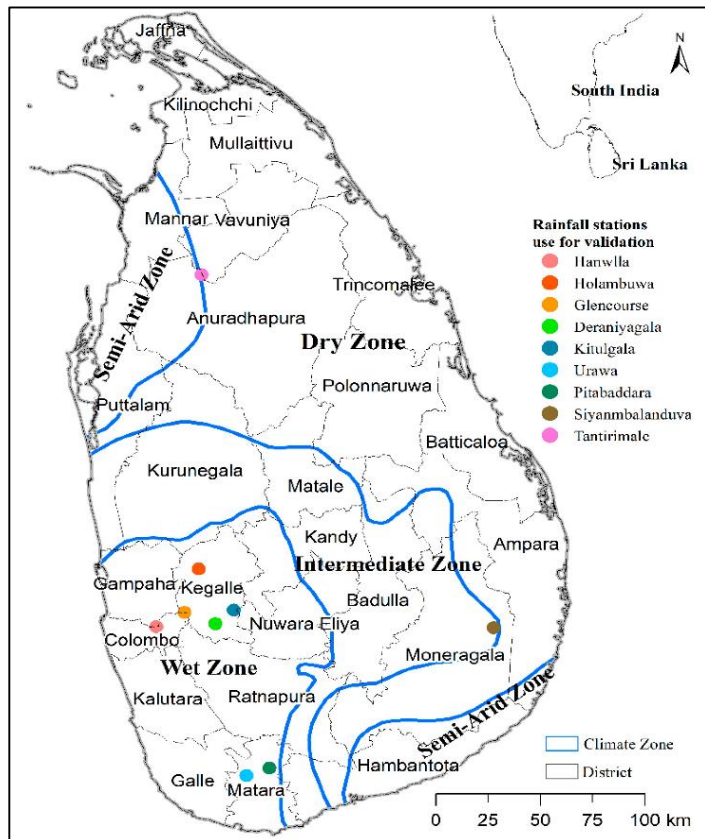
N

South India

Sri Lanka

Jaffna

Kilinochchi

Mullaittivu

Mannar

Vavuniya

Semi-Arid Zone

Trincomalee

Anuradhapura

Dry Zone

Polonnaruwa

Puttalam

Batticaloa

Kurunegala

Matale

Kandy

Ampara

Intermediate Zone

Gampaha

Kegalle

Badulla

Nuwara Eliya

Colombo

Wet Zone

Moneragala

Kalutara

Ratnapura

Semi-Arid Zone

Galle

Matara

Hambantota

Rainfall stations use for validation
Hanwlla
Holambuwa
Glencourse
Deraniyagala
Kitulgala
Urawa
Pitabaddara
Siyanmbalanduva
Tantirimale

Climate Zone
District

0 25 50 75 100 km